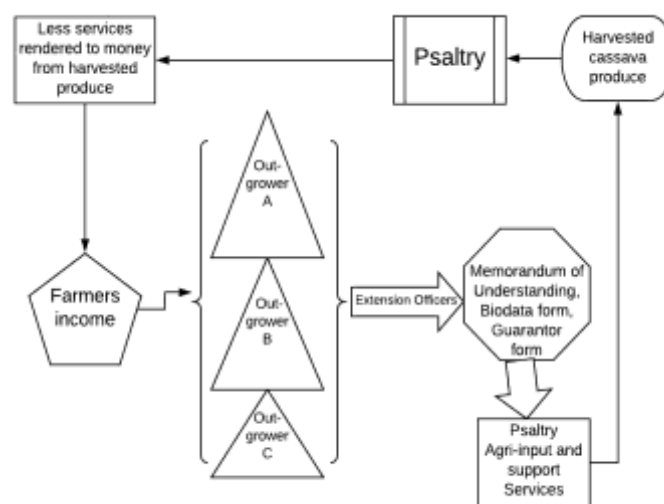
Less services rendered to money from harvested produce

Psaltry

Harvested cassava produce

Out-grower A

Out-grower B

Out-grower C

Farmers income

Extension Officers

Memorandum of Understanding, Biodata form, Guarantor form

Psaltry Agri-input and support Services